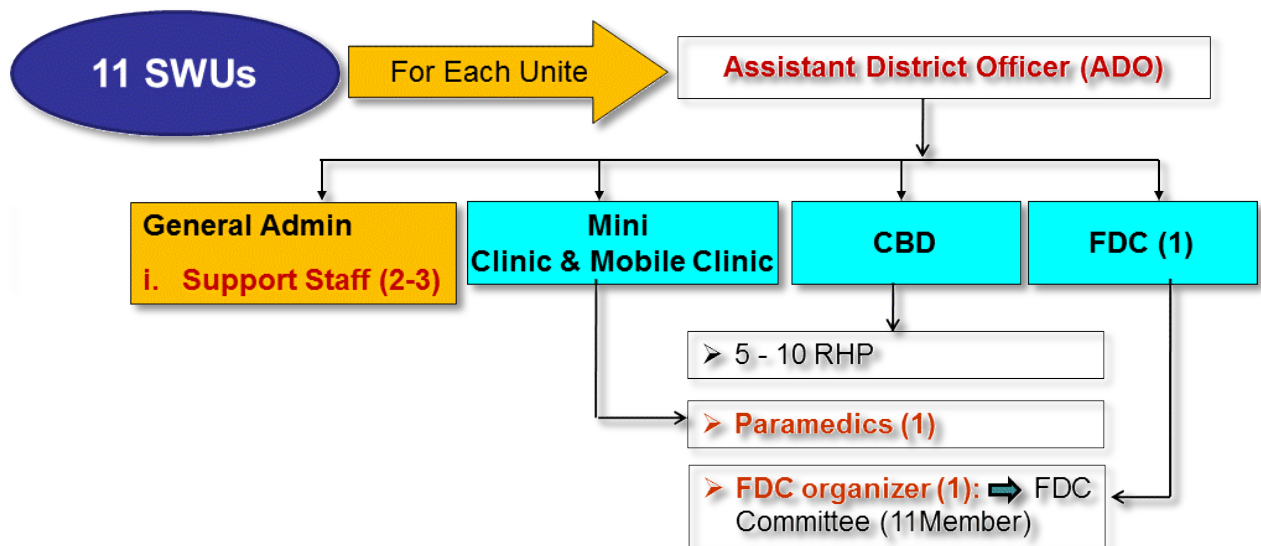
11 SWUs

For Each Unite

Assistant District Officer (ADO)

General Admin
i. Support Staff (2-3)

Mini
Clinic & Mobile Clinic

CBD

FDC (1)

➢ 5 - 10 RHP

➢ Paramedics (1)

➢ FDC organizer (1): ➡ FDC Committee (11Member)